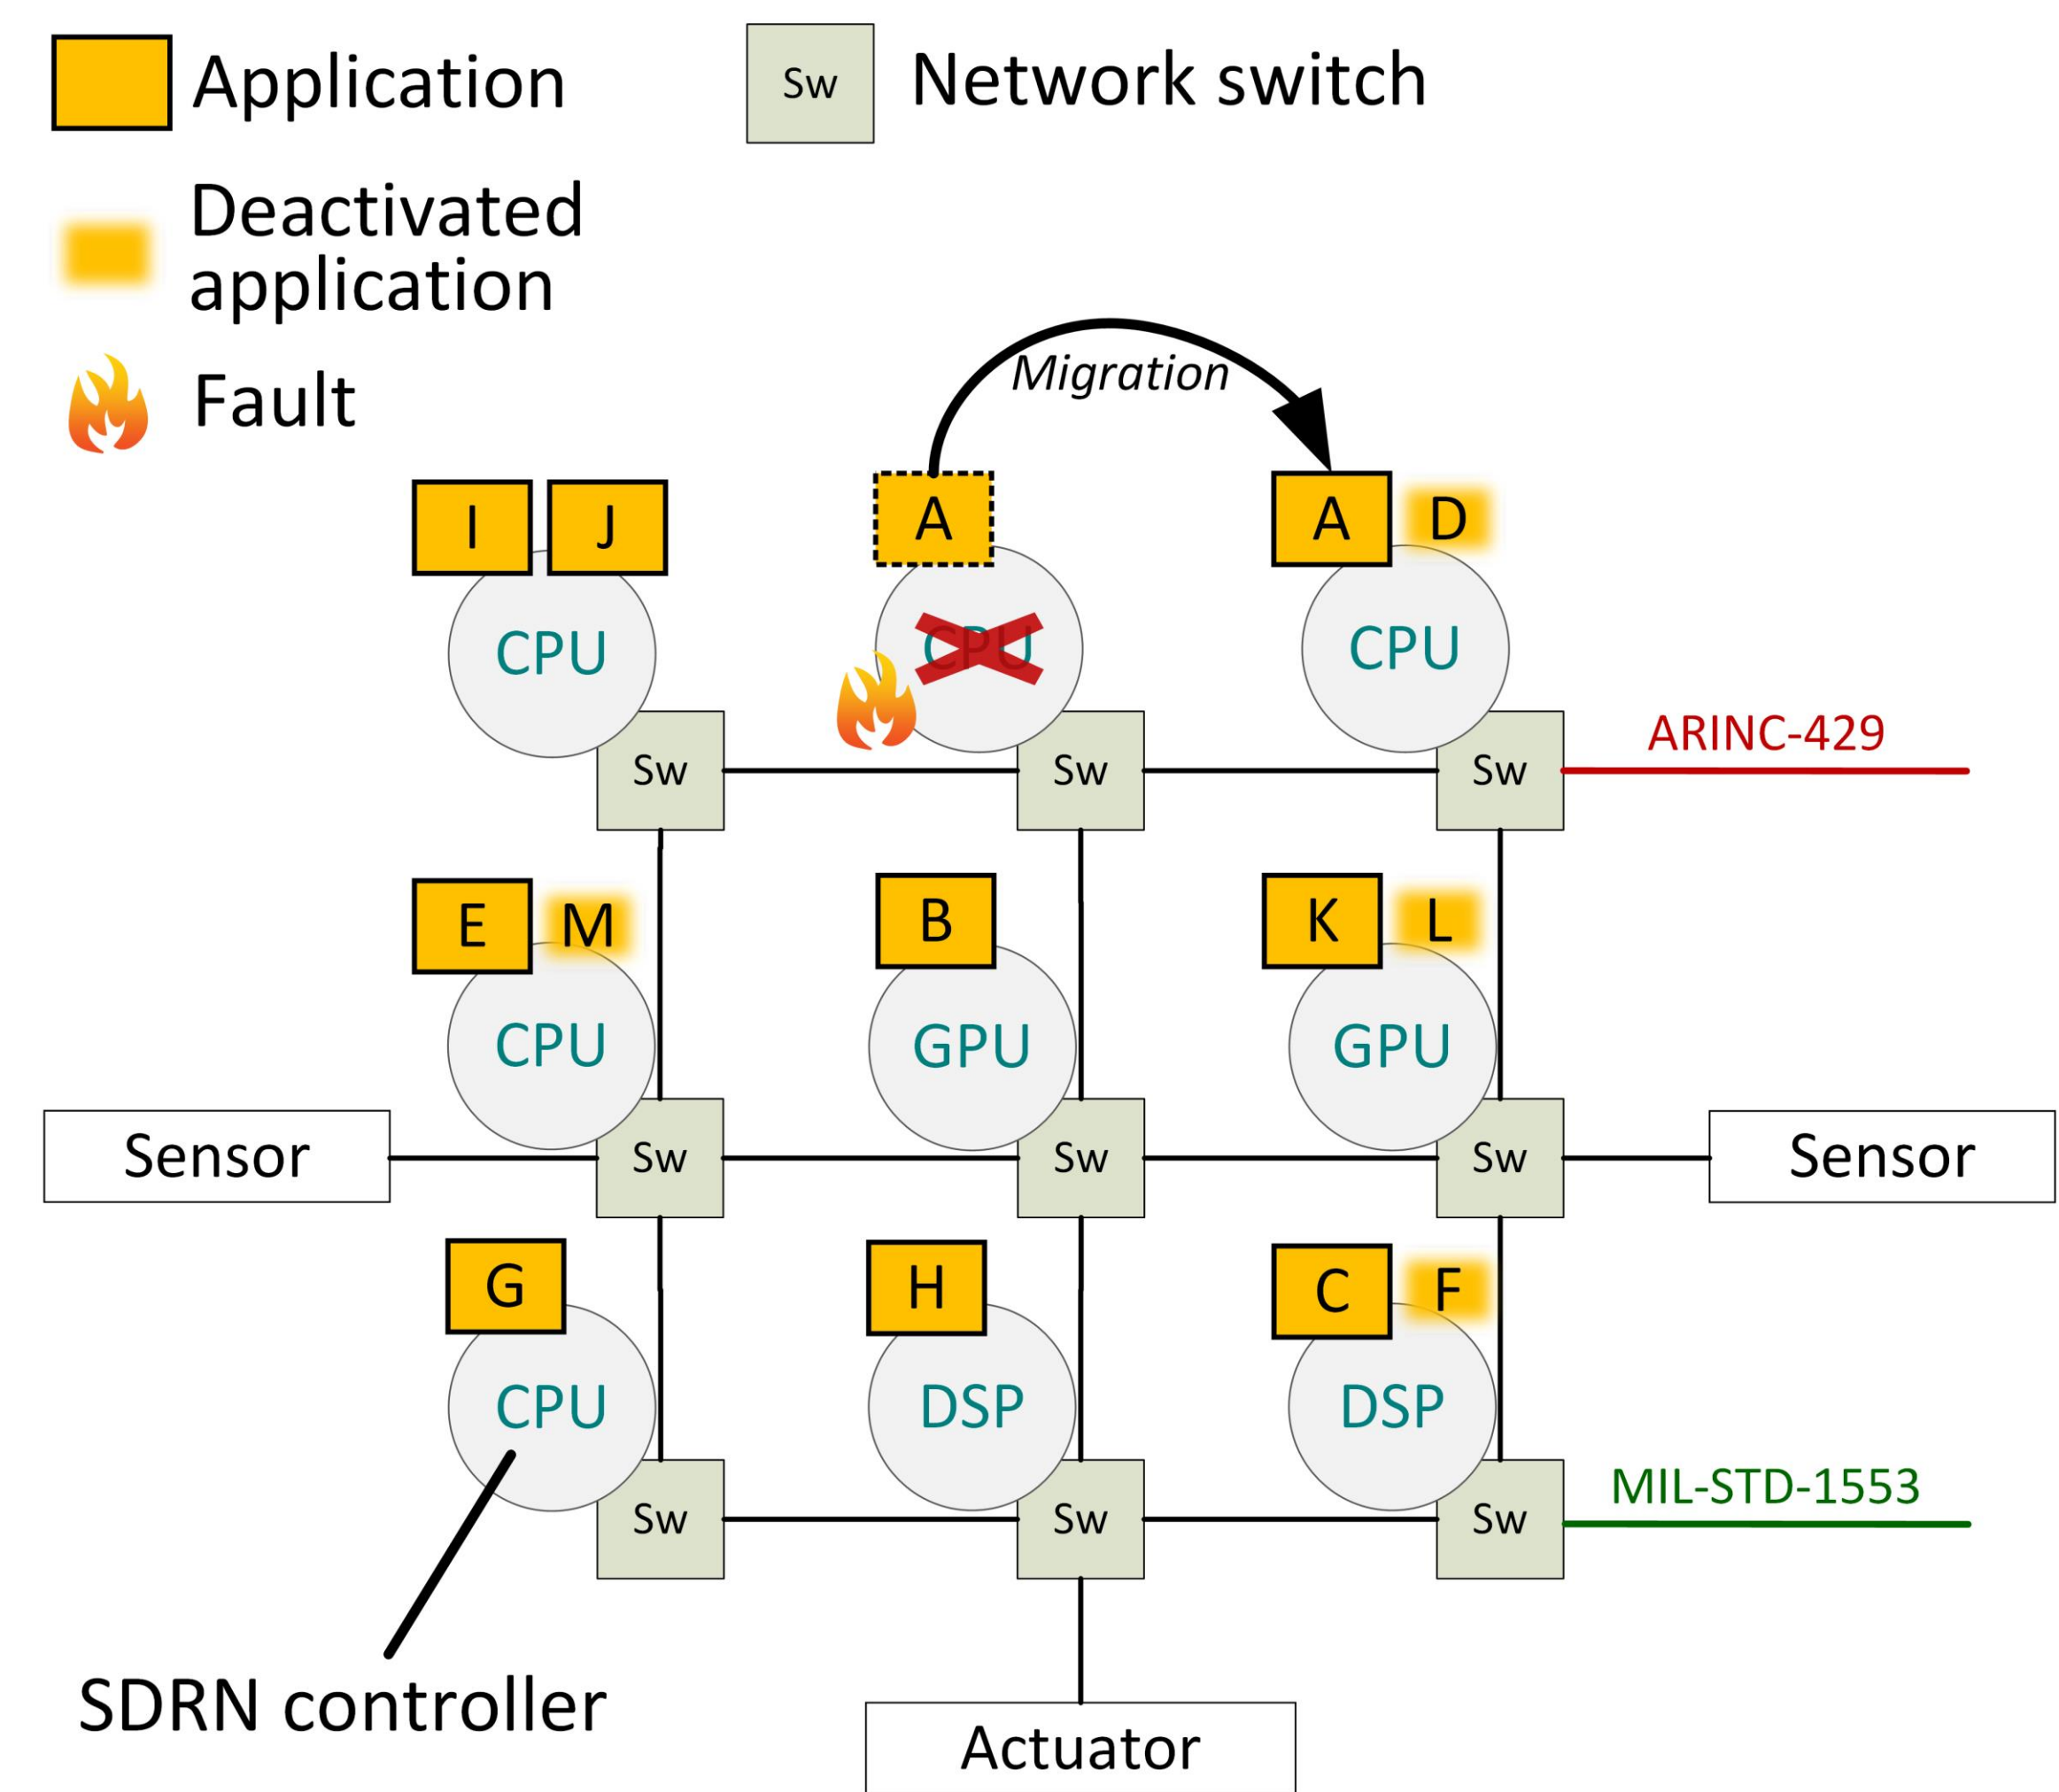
Application

Sw Network switch

Deactivated application

Fault

Migration

I J

CPU

A

CPU

A D

CPU

Sw Sw Sw ARINC-429

E M

CPU

B

GPU

K L

GPU

Sensor Sw Sw Sw Sensor

G

CPU

H

DSP

C F

DSP

Sw Sw Sw MIL-STD-1553

SDRN controller

Actuator